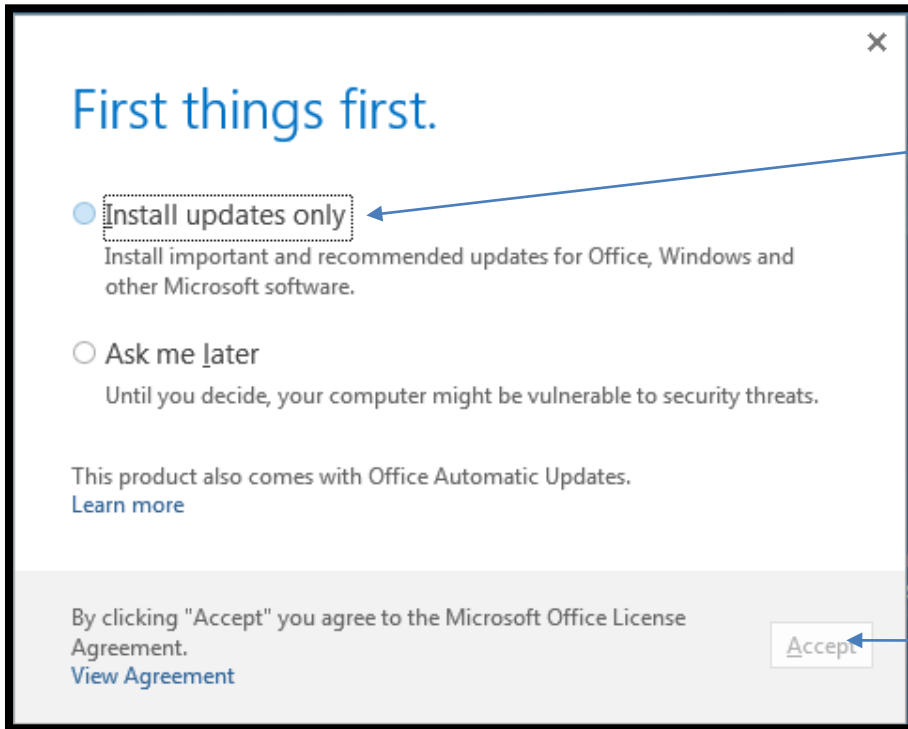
×

First things first.

Install updates only

Install important and recommended updates for Office, Windows and other Microsoft software.

Ask me later

Until you decide, your computer might be vulnerable to security threats.

This product also comes with Office Automatic Updates.
Learn more

By clicking "Accept" you agree to the Microsoft Office License Agreement.
View Agreement

Accept